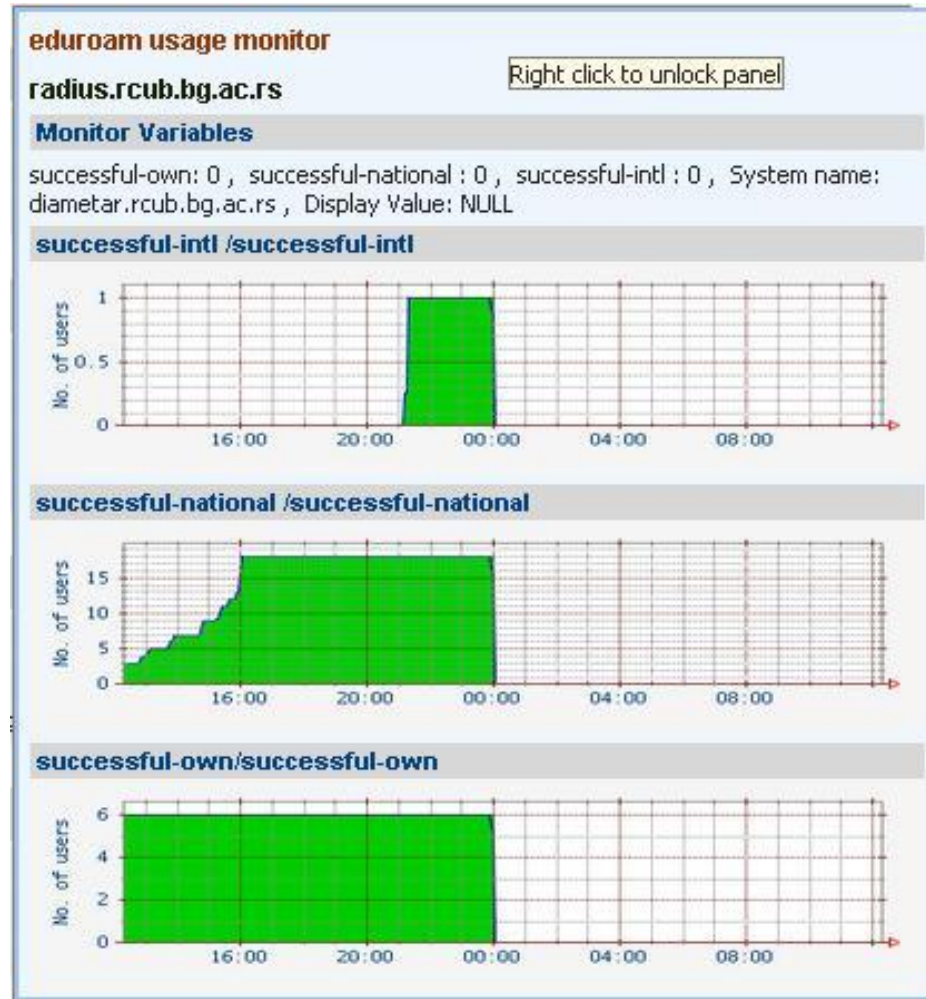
eduroam usage monitor

radius.rcub.bg.ac.rs

Right click to unlock panel

Monitor Variables

successful-own: 0 , successful-national : 0 , successful-intl : 0 , System name: diametar.rcub.bg.ac.rs , Display Value: NULL

successful-intl /successful-intl

No. of users

1

0.5

0

16:00 20:00 00:00 04:00 08:00

successful-national /successful-national

No. of users

15

10

5

0

16:00 20:00 00:00 04:00 08:00

successful-own/successful-own

No. of users

6

4

2

0

16:00 20:00 00:00 04:00 08:00